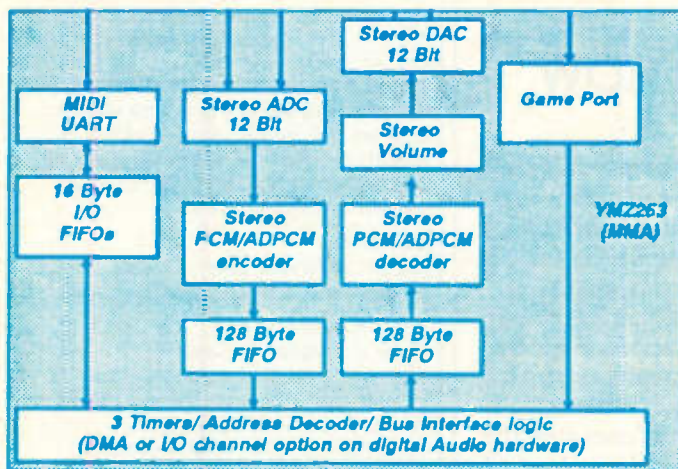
MIDI UART

16 Byte I/O FIFOs

Stereo ADC 12 Bit

Stereo FCM/ADPCM encoder

128 Byte FIFO

Stereo DAC 12 Bit

Stereo Volume

Stereo PCM/ADPCM decoder

128 Byte FIFO

Game Port

YMZ263 (MMA)

3 Timers/ Address Decoder/ Bus Interface logic (DMA or I/O channel option on digital Audio hardware)